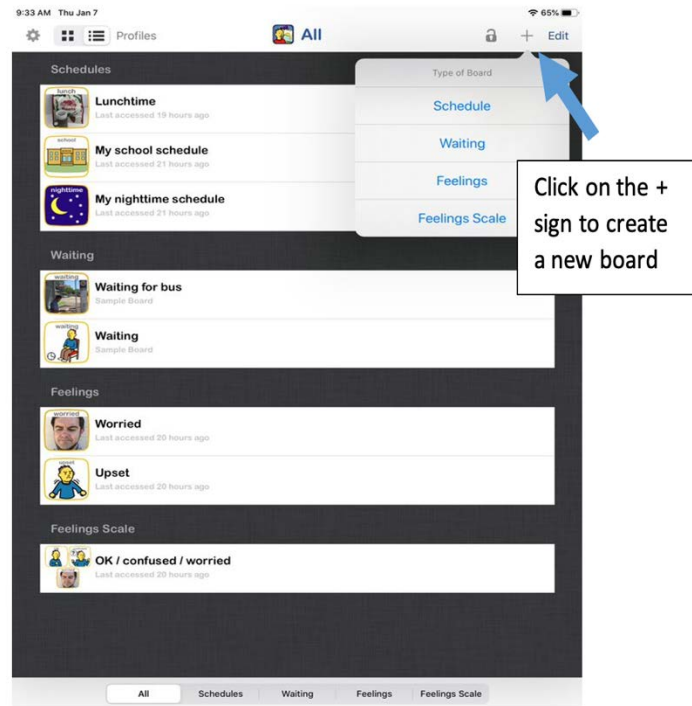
9:33 AM Thu Jan 7

65%

Profiles

All

+ Edit

Schedules

lunch
Lunchtime
Last accessed 19 hours ago

school
My school schedule
Last accessed 21 hours ago

nighttime
My nighttime schedule
Last accessed 21 hours ago

Type of Board

Schedule

Waiting

Feelings

Feelings Scale

Click on the + sign to create a new board

Waiting

waiting
Waiting for bus
Sample Board

waiting
Waiting
Sample Board

Feelings

worried
Worried
Last accessed 20 hours ago

upset
Upset
Last accessed 20 hours ago

Feelings Scale

OK / confused / worried
Last accessed 20 hours ago

All | Schedules | Waiting | Feelings | Feelings Scale